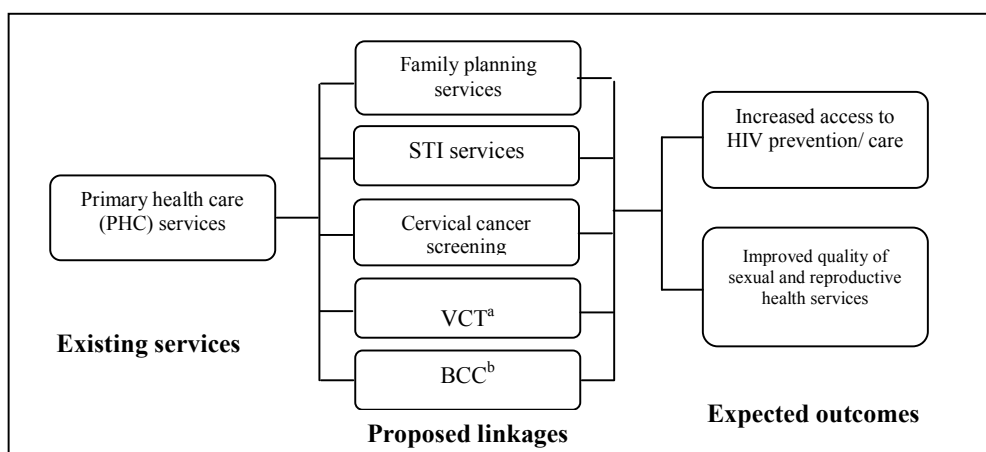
Primary health care (PHC) services

Existing services

Family planning services

STI services

Cervical cancer screening

VCT$^{a}$

BCC$^{b}$

Proposed linkages

Increased access to HIV prevention/ care

Improved quality of sexual and reproductive health services

Expected outcomes